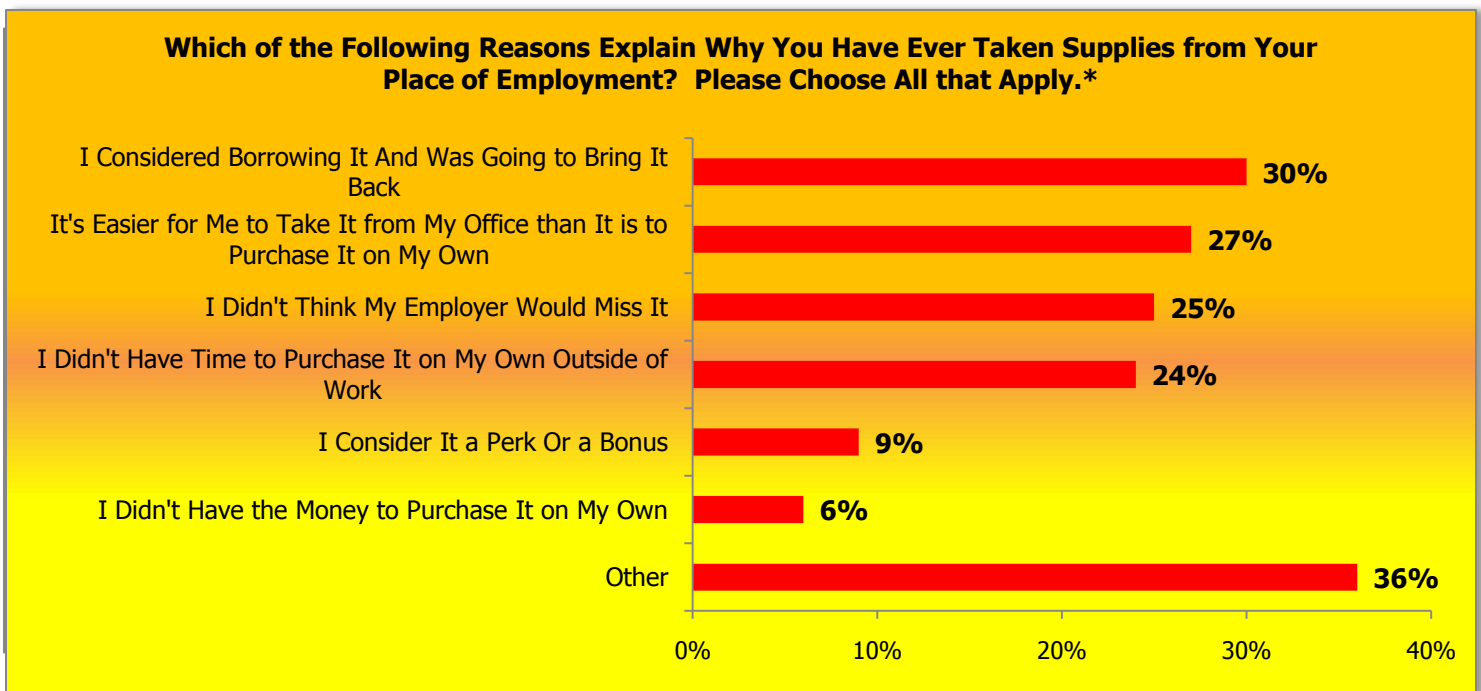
Which of the Following Reasons Explain Why You Have Ever Taken Supplies from Your Place of Employment? Please Choose All that Apply.*

I Considered Borrowing It And Was Going to Bring It Back
30%

It's Easier for Me to Take It from My Office than It is to Purchase It on My Own
27%

I Didn't Think My Employer Would Miss It
25%

I Didn't Have Time to Purchase It on My Own Outside of Work
24%

I Consider It a Perk Or a Bonus
9%

I Didn't Have the Money to Purchase It on My Own
6%

Other
36%

0%
10%
20%
30%
40%